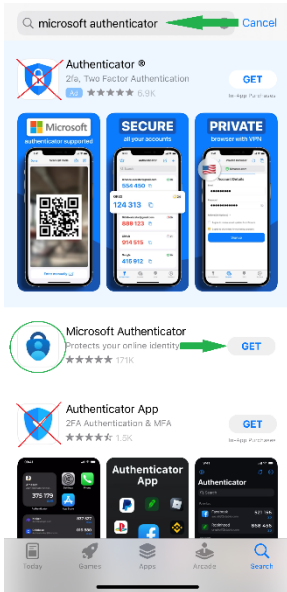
microsoft authenticator

Cancel

Authenticator ®

2fa, Two Factor Authentication

Ad ★★★★★ 6.9K

GET

In-App Purchases

Microsoft

authenticator supported

SECURE

all your accounts

PRIVATE

browser with VPN

554 450

124 313

688 123

014 515

145 912

Microsoft Authenticator

Protects your online identity

★★★★★ 171K

GET

Authenticator App

2FA Authentication & MFA

★★★★★ 1.5K

GET

In-App Purchases

Authenticator App

Authenticator

375 179

421 745

558 445

Today

Games

Apps

Arcade

Search